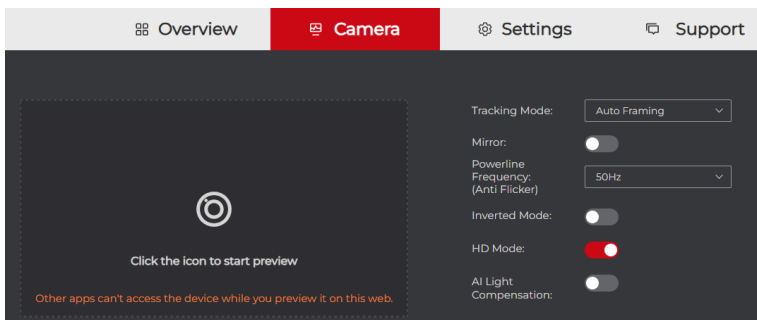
Overview Camera Settings Support

Click the icon to start preview

Other apps can't access the device while you preview it on this web.

Tracking Mode: Auto Framing

Mirror:

Powerline Frequency: (Anti Flicker) 50Hz

Inverted Mode:

HD Mode:

AI Light Compensation: